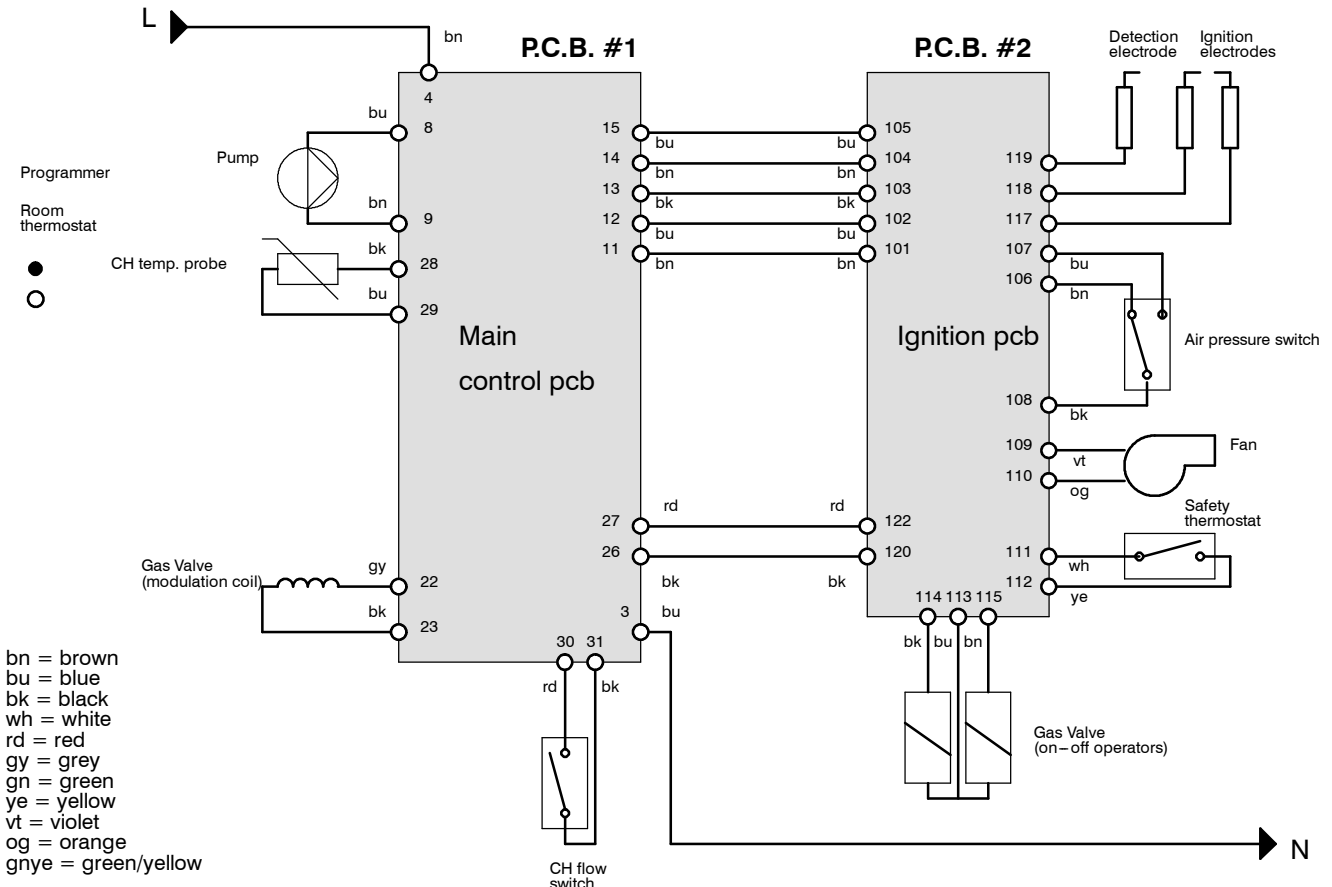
L

bn

P.C.B. #1

P.C.B. #2

Detection electrode

Ignition electrodes

4

bu

8

15

bu

bu

105

Pump

14

bn

bn

104

119

Programmer

13

bk

bk

103

118

bn

9

12

bu

bu

102

117

Room thermostat

bk

11

bn

bn

101

107

CH temp. probe

28

bu

bu

106

bn

29

Main

control pcb

Ignition pcb

Air pressure switch

108

bk

109

vt

Fan

110

og

27

rd

rd

122

Safety thermostat

26

120

111

wh

Gas Valve (modulation coil)

gy

22

bk

bk

112

ye

bk

23

3

bu

114 113 115

30 31

bk bu bn

rd

bk

bn = brown
bu = blue
bk = black
wh = white
rd = red
gy = grey
gn = green
ye = yellow
vt = violet
og = orange
gnye = green/yellow

Gas Valve (on−off operators)

CH flow switch

N